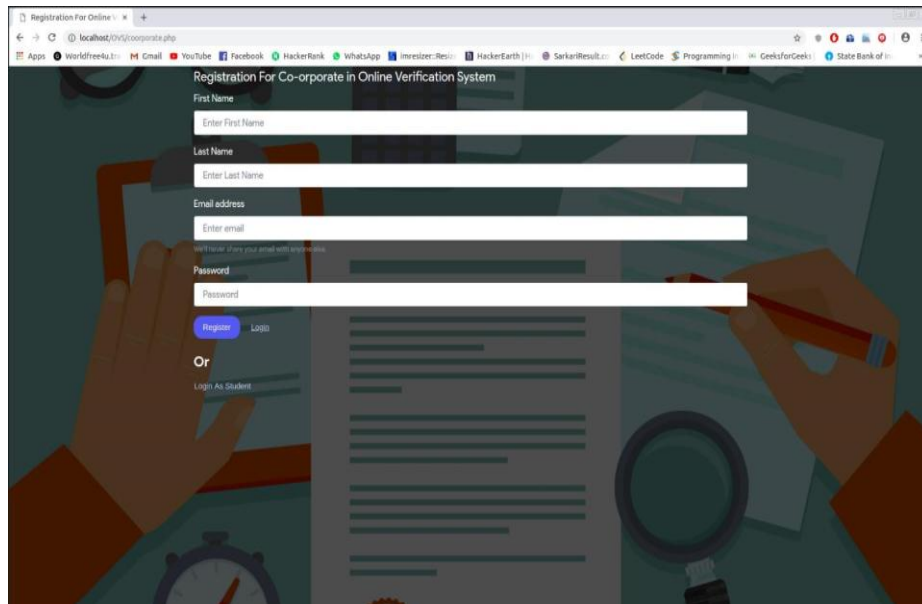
Registration For Online V ×  +

localhost/OVS/coorporate.php

Apps  Worldfree4u.  Gmail  YouTube  Facebook  HackerRank  WhatsApp  Imresizer: Resiz  HackerEarth |  SarkariResult.  LeetCode  Programming  GeeksforGeeks  State Bank of

Registration For Co-orporate in Online Verification System

First Name

Enter First Name

Last Name

Enter Last Name

Email address

Enter email

We'll never share your email with anyone else.

Password

Password

Register  Login

Or

Login As Student